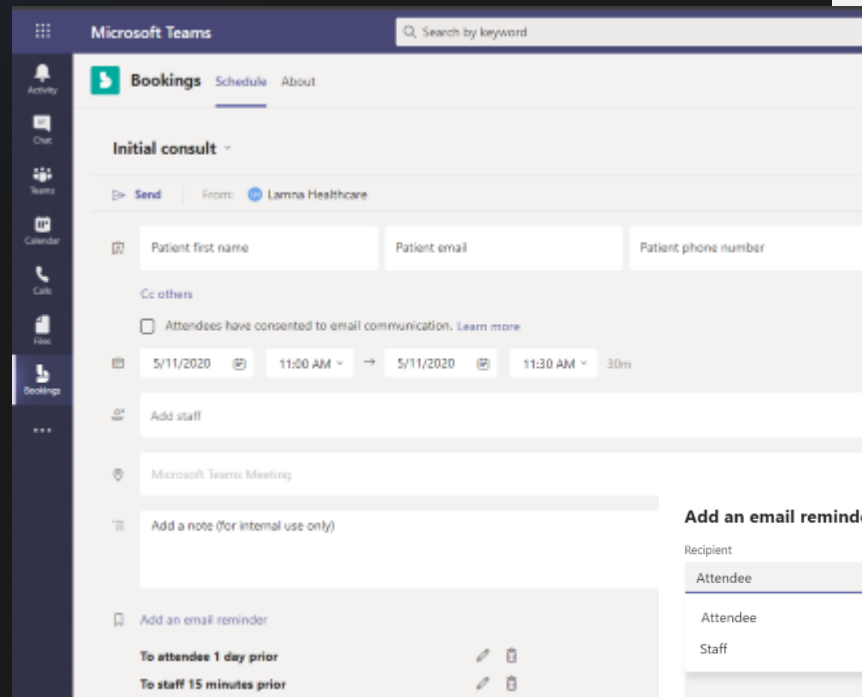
Microsoft Teams
Search by keyword

Activity
Chat
Teams
Calendar
Calls
Files
Bookings
...

Bookings Schedule About

Initial consult

Send From: LH Lamna Healthcare

Patient first name
Patient email
Patient phone number

Cc others

Attendees have consented to email communication. Learn more

5/11/2020 11:00 AM → 5/11/2020 11:30 AM 30m

Add staff

Microsoft Teams Meeting

Add a note (for internal use only)

Add an email reminder

To attendee 1 day prior
To staff 15 minutes prior

Add an email reminde
Recipient
Attendee
Attendee
Staff